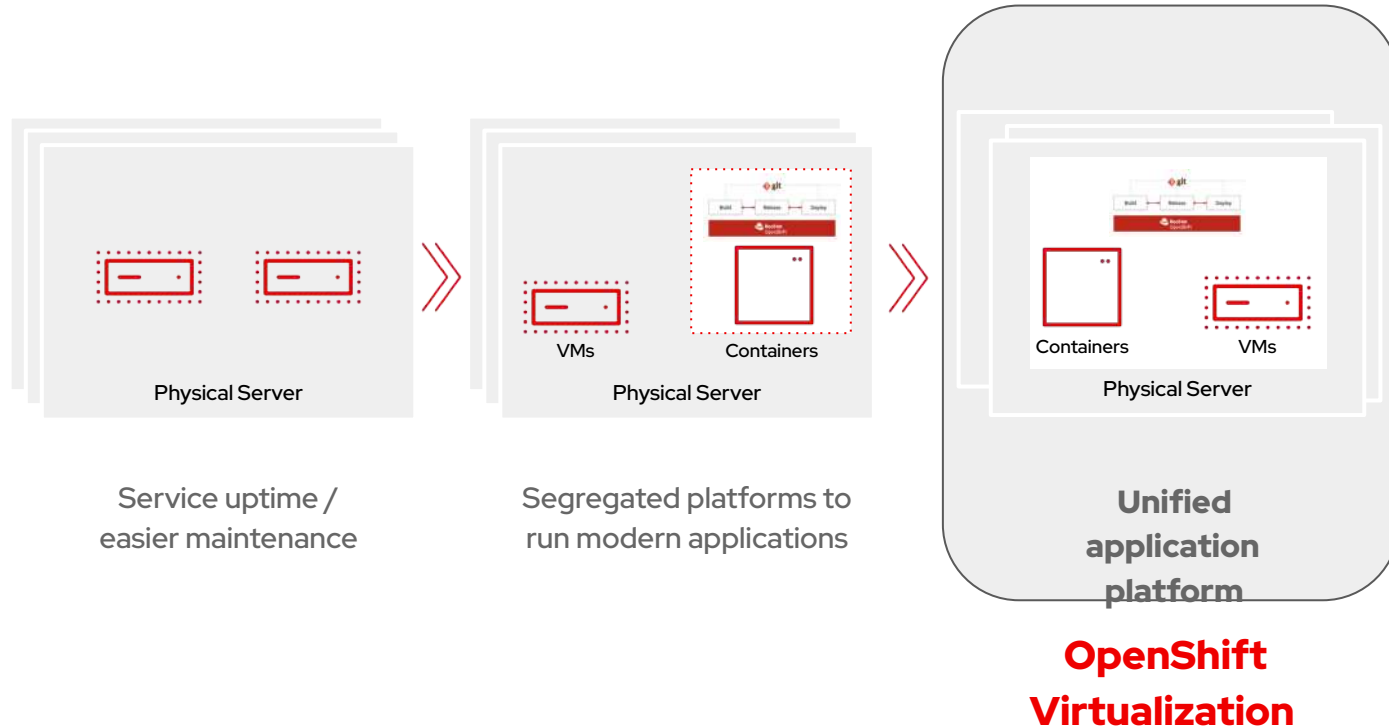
Physical Server

Service uptime / easier maintenance

git

Build

Release

Deploy

Red Hat OpenShift

VMs

Containers

Physical Server

Segregated platforms to run modern applications

git

Build

Release

Deploy

Red Hat OpenShift

Containers

VMs

Physical Server

Unified application platform

OpenShift Virtualization